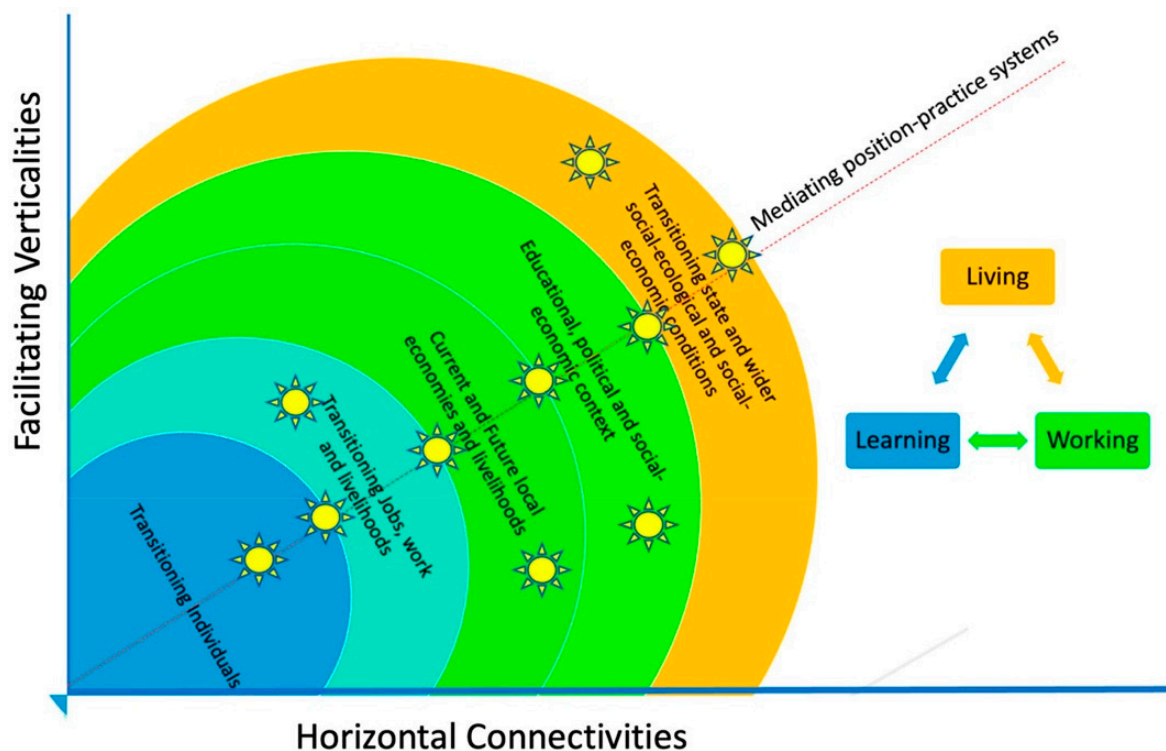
Facilitating Verticalities

Mediating position-practice systems

Transitioning state and wider social-ecological and social-economic conditions

Educational, political and social-economic context

Current and Future local economies and livelihoods

Transitioning Jobs, work and livelihoods

Transitioning Individuals

Living

Learning

Working

Horizontal Connectivities